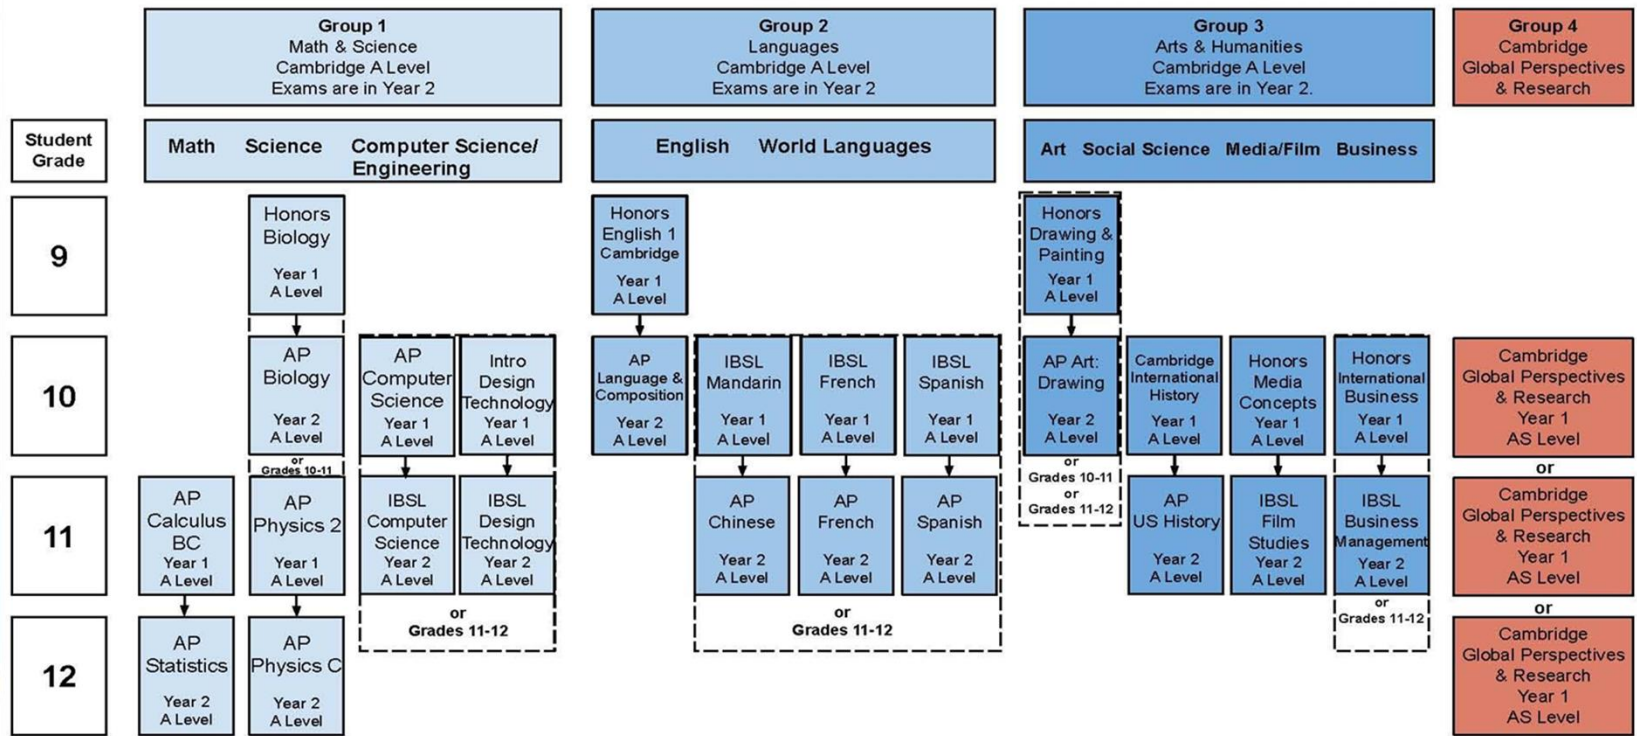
| Student Grade | Group 1 Math & Science Cambridge A Level Exams are in Year 2 | | | | Group 2 Languages Cambridge A Level Exams are in Year 2 | | | | Group 3 Arts & Humanities Cambridge A Level Exams are in Year 2. | | | | Group 4 Cambridge Global Perspectives & Research |
|---|---|---|---|---|---|---|---|---|---|---|---|---|---|
| | Math | Science | Computer Science/ Engineering | | English | World Languages | | | Art | Social Science | Media/Film | Business | |
| 9 | | Honors Biology Year 1 A Level | | | Honors English 1 Cambridge Year 1 A Level | | | | Honors Drawing & Painting Year 1 A Level | | | | |
| 10 | | AP Biology Year 2 A Level or Grades 10-11 | AP Computer Science Year 1 A Level | Intro Design Technology Year 1 A Level | AP Language & Composition Year 2 A Level | IBSL Mandarin Year 1 A Level | IBSL French Year 1 A Level | IBSL Spanish Year 1 A Level | AP Art: Drawing Year 2 A Level or Grades 10-11 or Grades 11-12 | Cambridge International History Year 1 A Level | Honors Media Concepts Year 1 A Level | Honors International Business Year 1 A Level | Cambridge Global Perspectives & Research Year 1 AS Level |
| | | | | | | | | | | | | | or |
| 11 | AP Calculus BC Year 1 A Level | AP Physics 2 Year 1 A Level | IBSL Computer Science Year 2 A Level | IBSL Design Technology Year 2 A Level | | AP Chinese Year 2 A Level | AP French Year 2 A Level | AP Spanish Year 2 A Level | | AP US History Year 2 A Level | IBSL Film Studies Year 2 A Level | IBSL Business Management Year 2 A Level or Grades 11-12 | Cambridge Global Perspectives & Research Year 1 AS Level |
| | | | or Grades 11-12 | | | or Grades 11-12 | | | | | | | or |
| 12 | AP Statistics Year 2 A Level | AP Physics C Year 2 A Level | | | | | | | | | | | Cambridge Global Perspectives & Research Year 1 AS Level |